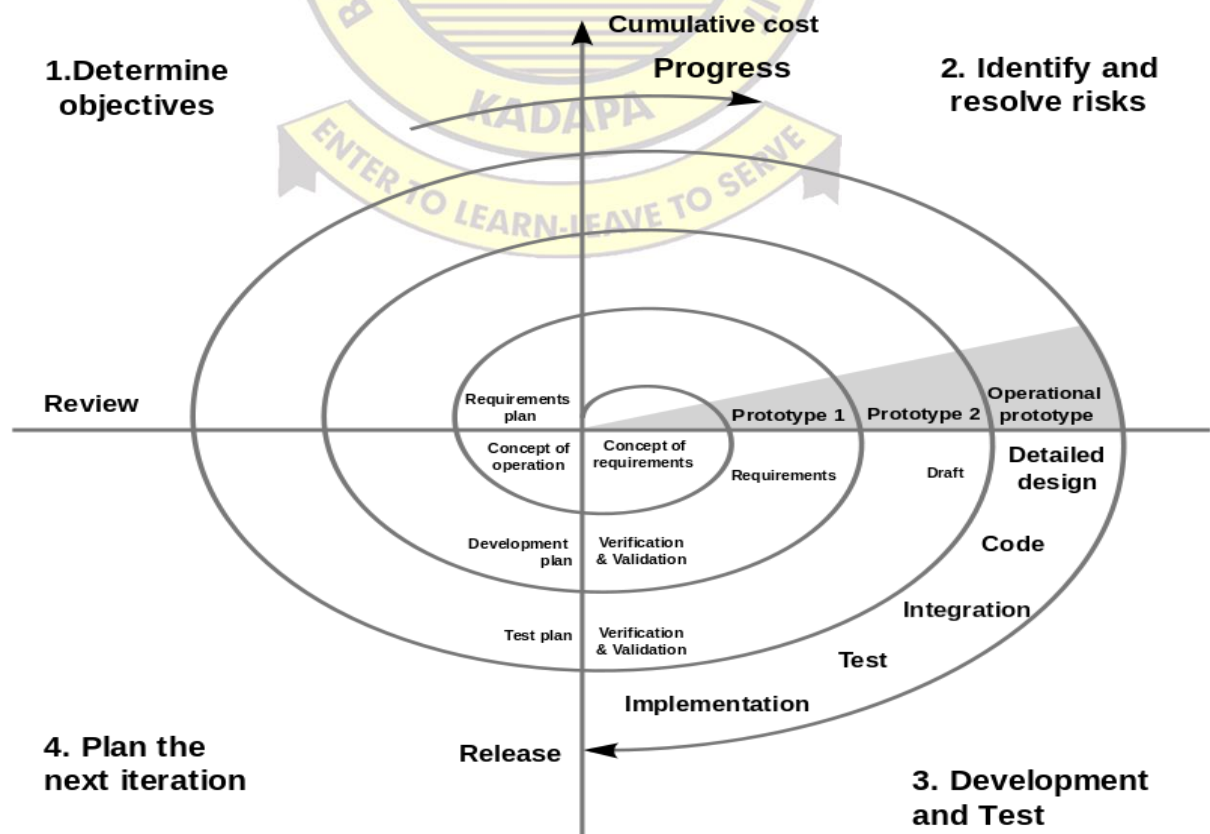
Cumulative cost

1.Determine objectives

Progress

2. Identify and resolve risks

KADAPA

ENTER TO LEARN-LEAVE TO SERVE

Review

Requirements plan

Prototype 1

Prototype 2

Operational prototype

Concept of operation

Concept of requirements

Requirements

Draft

Detailed design

Development plan

Verification & Validation

Code

Integration

Test plan

Verification & Validation

Test

Implementation

4. Plan the next iteration

Release

3. Development and Test